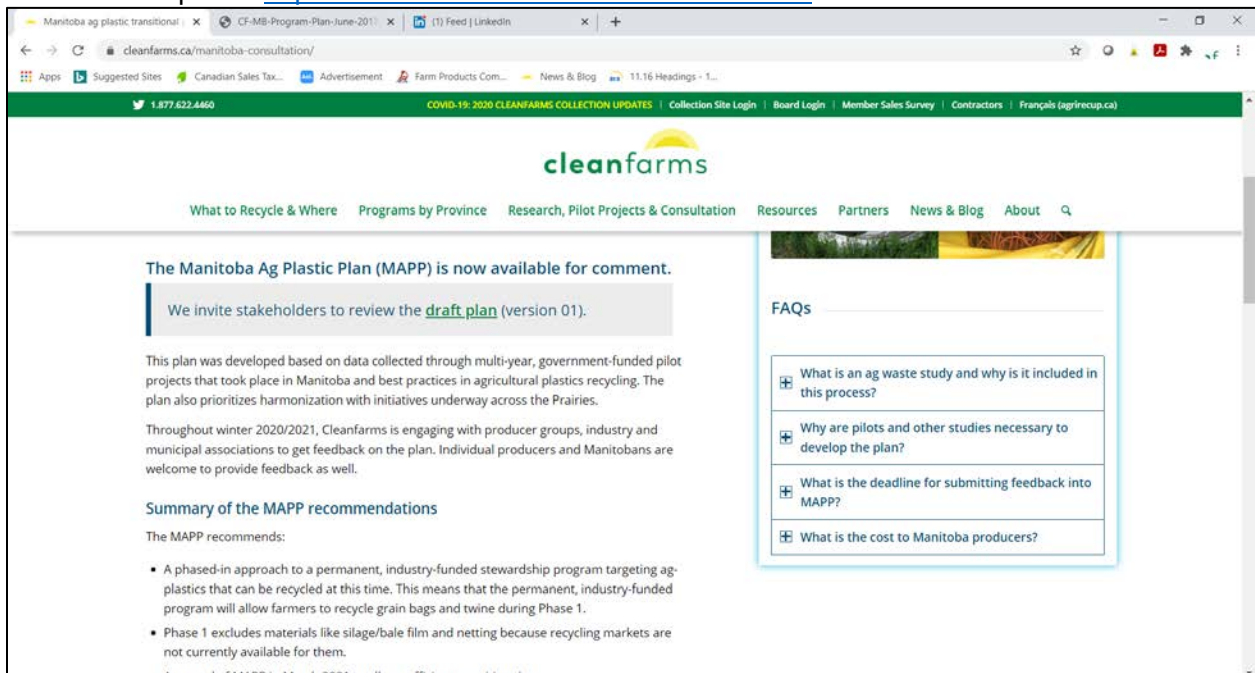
Manitoba ag plastic transitional | ×
CF-MB-Program-Plan-June-2019 ×
(1) Feed | LinkedIn ×
+

cleanfarms.ca/manitoba-consultation/

Apps | Suggested Sites | Canadian Sales Tax... | Advertisement | Farm Products Com... | News & Blog | 11.16 Headings - 1...

1.877.622.4460
COVID-19: 2020 CLEANFARMS COLLECTION UPDATES | Collection Site Login | Board Login | Member Sales Survey | Contractors | Français (agrirecup.ca)

cleanfarms

What to Recycle & Where | Programs by Province | Research, Pilot Projects & Consultation | Resources | Partners | News & Blog | About

The Manitoba Ag Plastic Plan (MAPP) is now available for comment.

We invite stakeholders to review the draft plan (version 01).

This plan was developed based on data collected through multi-year, government-funded pilot projects that took place in Manitoba and best practices in agricultural plastics recycling. The plan also prioritizes harmonization with initiatives underway across the Prairies.

Throughout winter 2020/2021, Cleanfarms is engaging with producer groups, industry and municipal associations to get feedback on the plan. Individual producers and Manitobans are welcome to provide feedback as well.

Summary of the MAPP recommendations

The MAPP recommends:

• A phased-in approach to a permanent, industry-funded stewardship program targeting ag-plastics that can be recycled at this time. This means that the permanent, industry-funded program will allow farmers to recycle grain bags and twine during Phase 1.

• Phase 1 excludes materials like silage/bale film and netting because recycling markets are not currently available for them.

FAQs

What is an ag waste study and why is it included in this process?

Why are pilots and other studies necessary to develop the plan?

What is the deadline for submitting feedback into MAPP?

What is the cost to Manitoba producers?